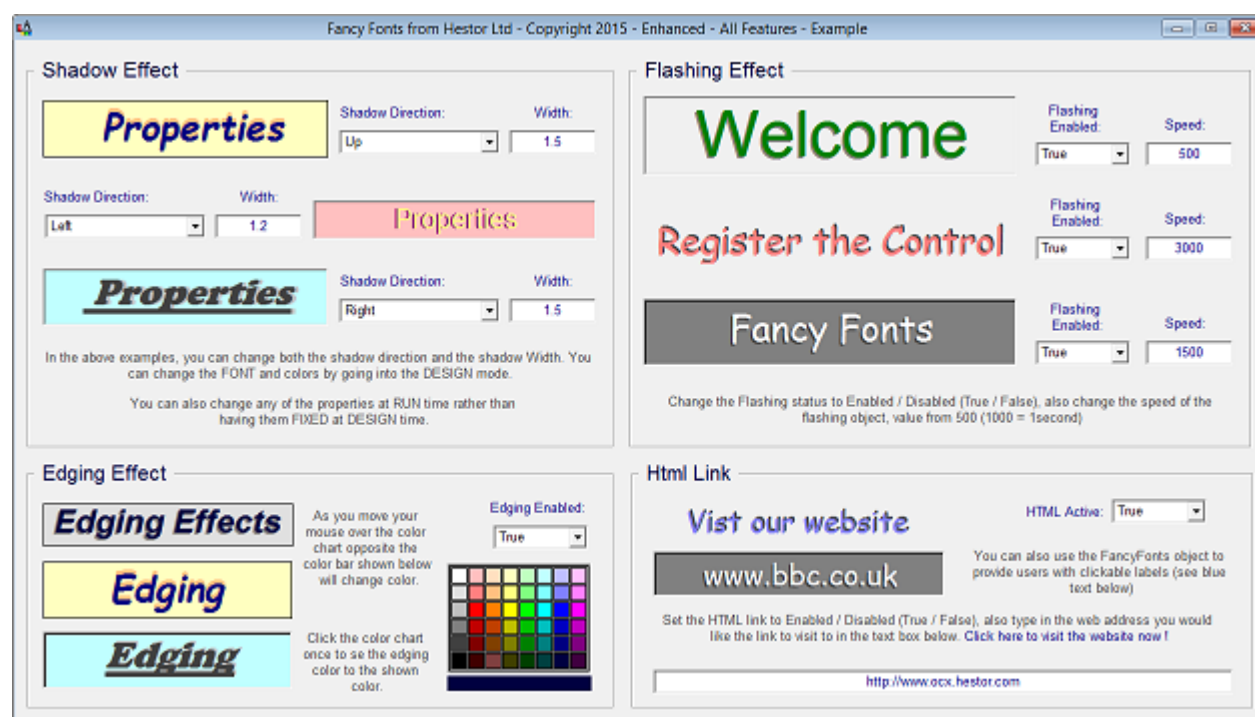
Fancy Fonts from Hestor Ltd - Copyright 2015 - Enhanced - All Features - Example

Shadow Effect

Properties

Shadow Direction: Width:

Up 1.5

Shadow Direction: Width:

Left 1.2

Properties

Properties

Shadow Direction: Width:

Right 1.5

In the above examples, you can change both the shadow direction and the shadow Width. You can change the FONT and colors by going into the DESIGN mode.

You can also change any of the properties at RUN time rather than having them FIXED at DESIGN time.

Flashing Effect

Welcome

Flashing Enabled: Speed:

True 500

Register the Control

Flashing Enabled: Speed:

True 3000

Fancy Fonts

Flashing Enabled: Speed:

True 1500

Change the Flashing status to Enabled / Disabled (True / False), also change the speed of the flashing object, value from 500 (1000 = 1second)

Edging Effect

Edging Effects

As you move your mouse over the color chart opposite the color bar shown below will change color.

Edging Enabled:

True

Edging

Edging

Click the color chart once to se the edging color to the shown color.

Html Link

Vist our website

HTML Active: True

www.bbc.co.uk

You can also use the FancyFonts object to provide users with clickable labels (see blue text below)

Set the HTML link to Enabled / Disabled (True / False), also type in the web address you would like the link to visit to in the text box below. Click here to visit the website now !

http://www.ocx.hestor.com